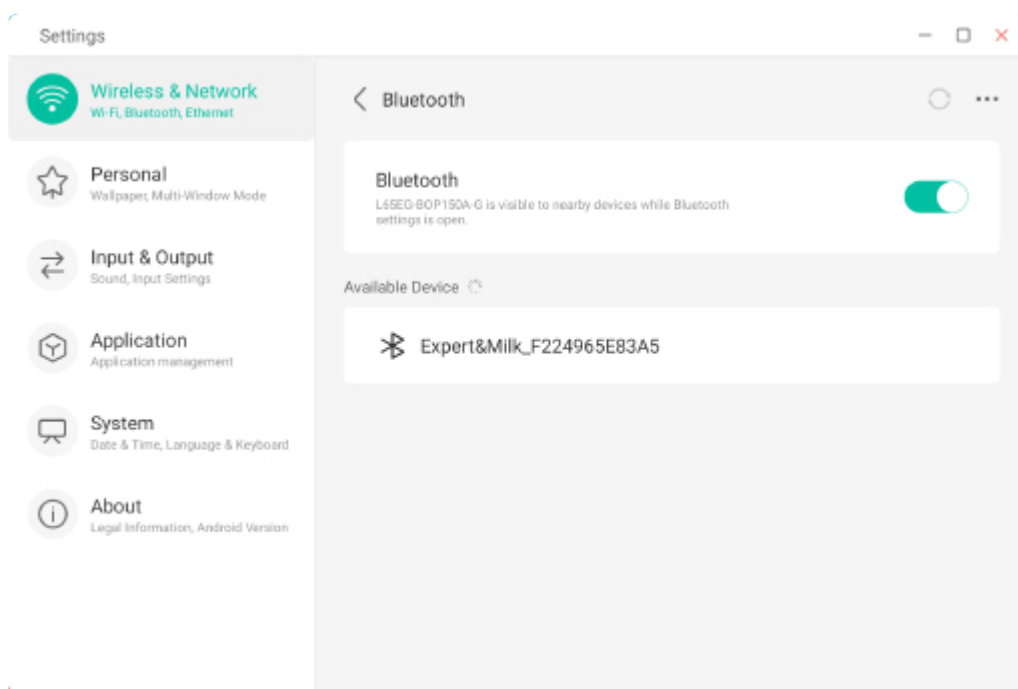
Settings

Wireless & Network
Wi-Fi, Bluetooth, Ethernet

Personal
Wallpaper, Multi-Window Mode

Input & Output
Sound, Input Settings

Application
Application management

System
Date & Time, Language & Keyboard

About
Legal Information, Android Version

Bluetooth

Bluetooth
L65EG-BOP150A-G is visible to nearby devices while Bluetooth settings is open.

Available Device

Expert&Milk_F224965E83A5